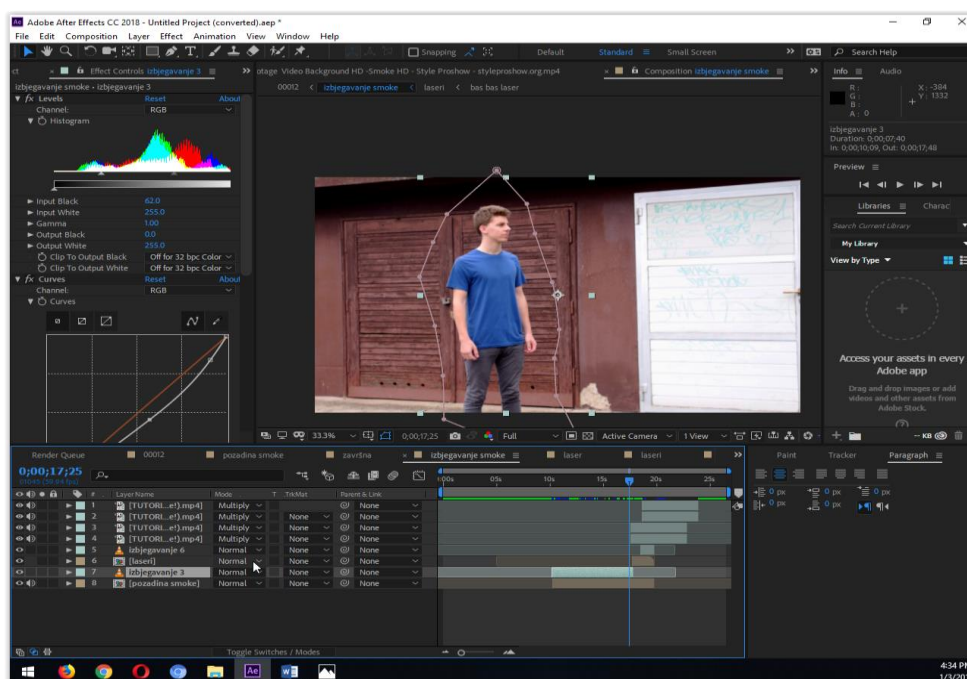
Adobe After Effects CC 2018 - Untitled Project (converted).aep *

File Edit Composition Layer Effect Animation View Window Help

Snapping

Default Standard Small Screen

Search Help

Effect Controls izbjegavanje 3

otage Video Background HD -Smoke HD - Style Proshow - styleproshow.org.mp4

Composition izbjegavanje smoke

Info Audio

izbjegavanje smoke - izbjegavanje 3

00012 < izbjegavanje smoke < laseri < bas bas laser

fx Levels Reset About

Channel: RGB

Histogram

R:
G:
B:
A: 0

X: -384
Y: 1332

izbjegavanje 3
Duration: 0;00;07;40
In: 0;00;10;09, Out: 0;00;17;48

Preview

Input Black 62.0
Input White 255.0
Gamma 1.00
Output Black 0.0
Output White 255.0
Clip To Output Black Off for 32 bpc Color
Clip To Output White Off for 32 bpc Color

fx Curves Reset About

Channel: RGB

Curves

Libraries Charac

Search Current Library

My Library

View by Type

Access your assets in every Adobe app

Drag and drop images or add videos and other assets from Adobe Stock.

33.3% 0;00;17;25 Full Active Camera 1 View

Render Queue 00012 pozadina smoke završna izbjegavanje smoke laser laseri

Paint Tracker Paragraph

0;00;17;25
01045 (59.94 fps)

0:00s 05s 10s 15s 20s 25s

| # | Layer Name | Mode | T | TrkMat | Parent & Link |
|---|---|---|---|---|---|
| 1 | [TUTORI...e!).mp4] | Multiply | | | None |
| 2 | [TUTORI...e!).mp4] | Multiply | | None | None |
| 3 | [TUTORI...e!).mp4] | Multiply | | None | None |
| 4 | [TUTORI...e!).mp4] | Multiply | | None | None |
| 5 | izbjegavanje 6 | Normal | | None | None |
| 6 | [laseri] | Normal | | None | None |
| 7 | izbjegavanje 3 | Normal | | None | None |
| 8 | [pozadina smoke] | Normal | | None | None |

0 px 0 px 0 px
0 px 0 px

Toggle Switches / Modes

4:34 PM
1/3/20